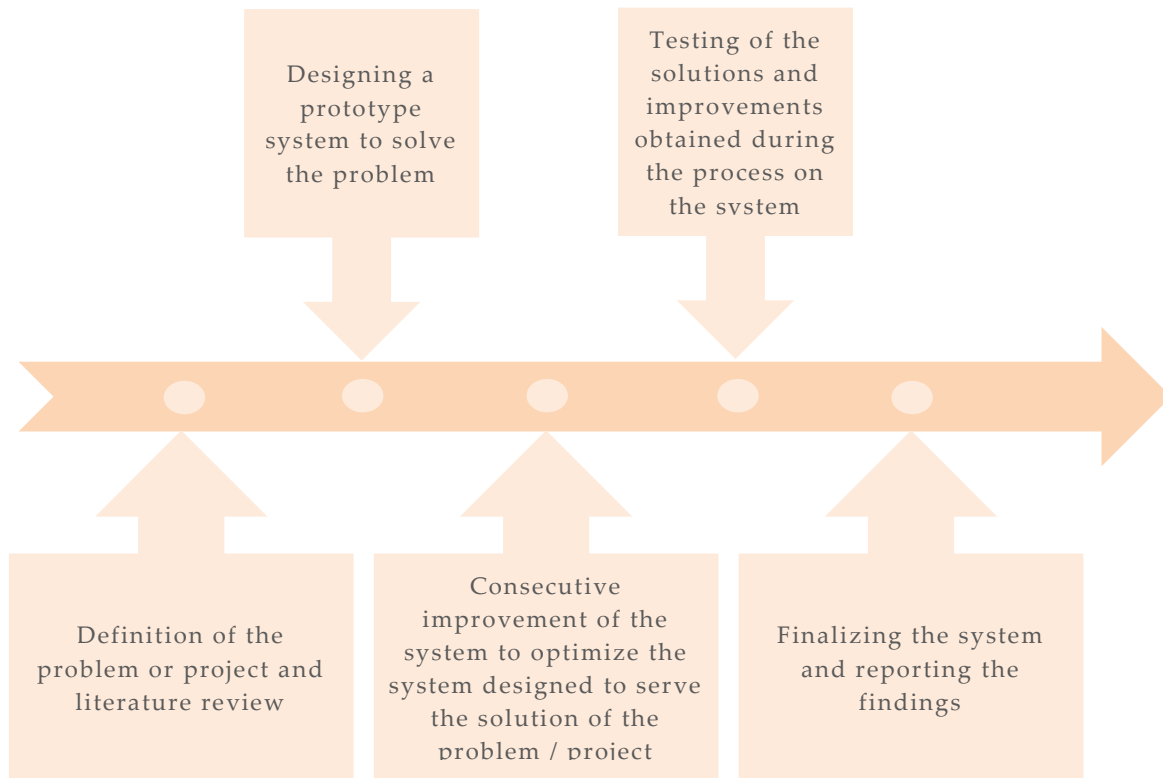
Designing a prototype system to solve the problem

Testing of the solutions and improvements obtained during the process on the system

Definition of the problem or project and literature review

Consecutive improvement of the system to optimize the system designed to serve the solution of the problem / project

Finalizing the system and reporting the findings